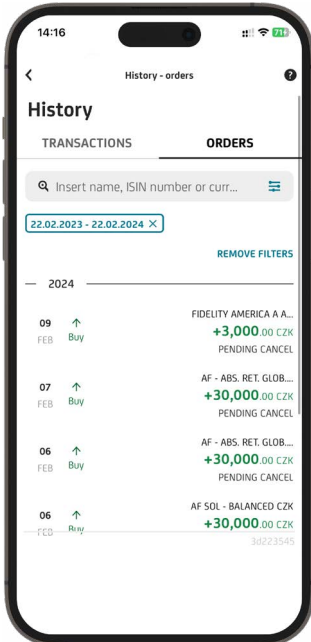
14:16

History - orders

History

TRANSACTIONS

ORDERS

Insert name, ISIN number or curr...

22.02.2023 - 22.02.2024 ×

REMOVE FILTERS

2024

09
FEB
Buy
FIDELITY AMERICA A A...
+3,000.00 CZK
PENDING CANCEL

07
FEB
Buy
AF - ABS. RET. GLOB....
+30,000.00 CZK
PENDING CANCEL

06
FEB
Buy
AF - ABS. RET. GLOB....
+30,000.00 CZK
PENDING CANCEL

06
FEB
Buy
AF SOL - BALANCED CZK
+30,000.00 CZK

3d223545